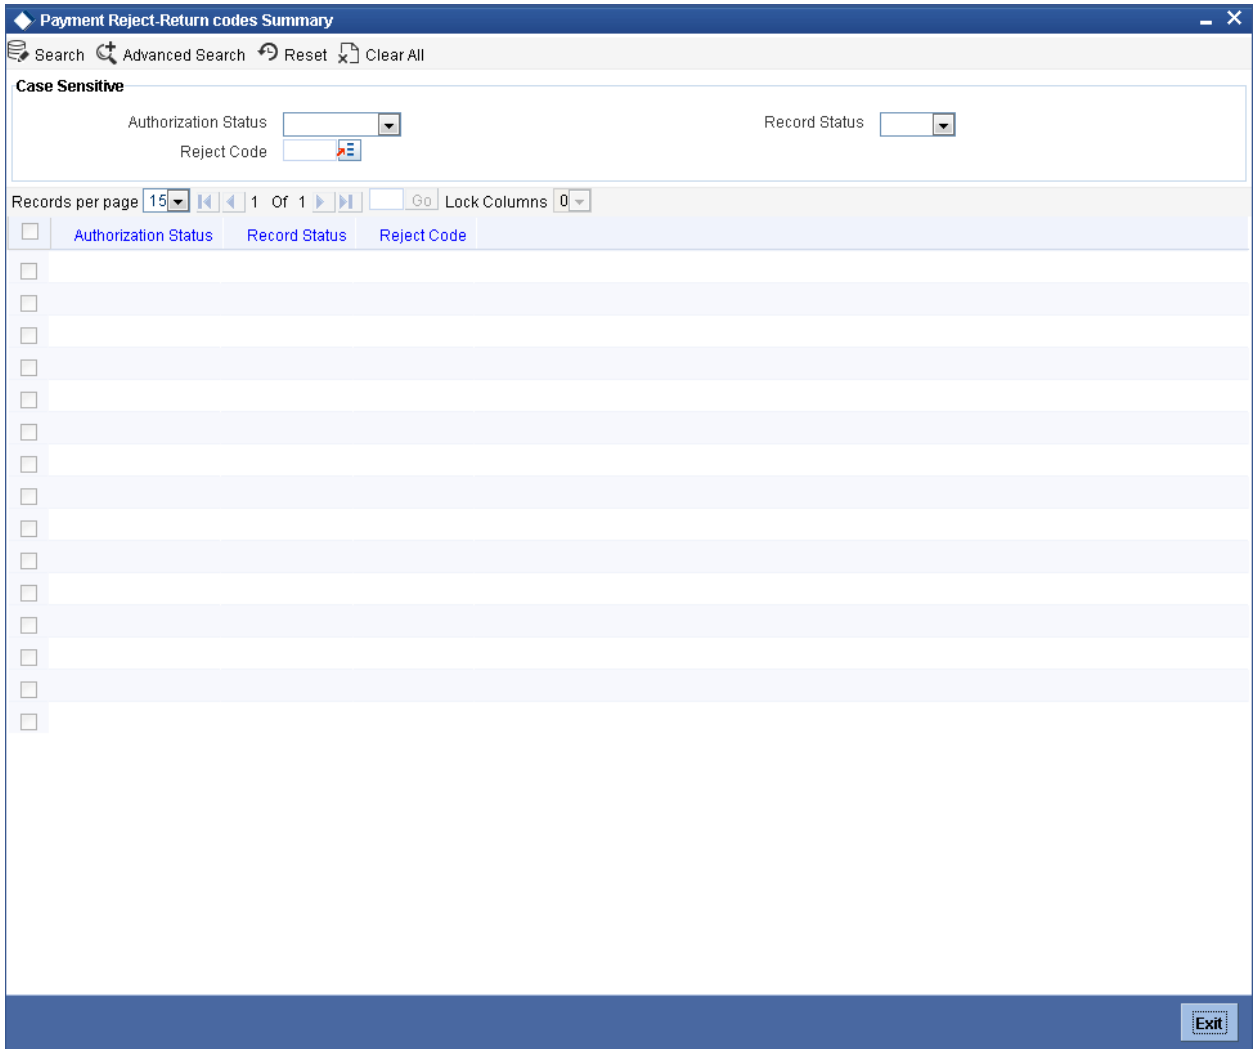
Payment Reject-Return codes Summary

Search Advanced Search Reset Clear All

Case Sensitive

Authorization Status

Record Status

Reject Code

Records per page 15 1 Of 1 Go Lock Columns 0

| Authorization Status | Record Status | Reject Code |
|---|---|---|

Exit